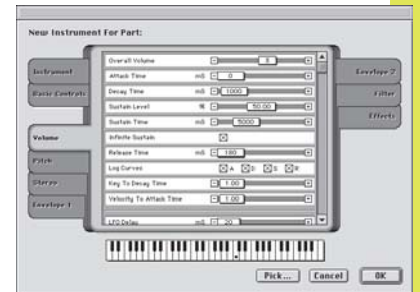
New Instrument For Part:

Instrument
Basic Controls
Volume
Pitch
Stereo
Envelope 1
Envelope 2
Filter
Effects

| | | |
|---|---|---|
| Overall Volume | | 8 |
| Attack Time | mS | 0 |
| Decay Time | mS | 1000 |
| Sustain Level | % | 50.00 |
| Sustain Time | mS | 5000 |
| Infinite Sustain | | |
| Release Time | mS | 180 |
| Log Curves | | A D S R |
| Key To Decay Time | | 1.00 |
| Velocity To Attack Time | | 1.00 |
| LFO Delay | mS | 20 |

Pick... Cancel OK